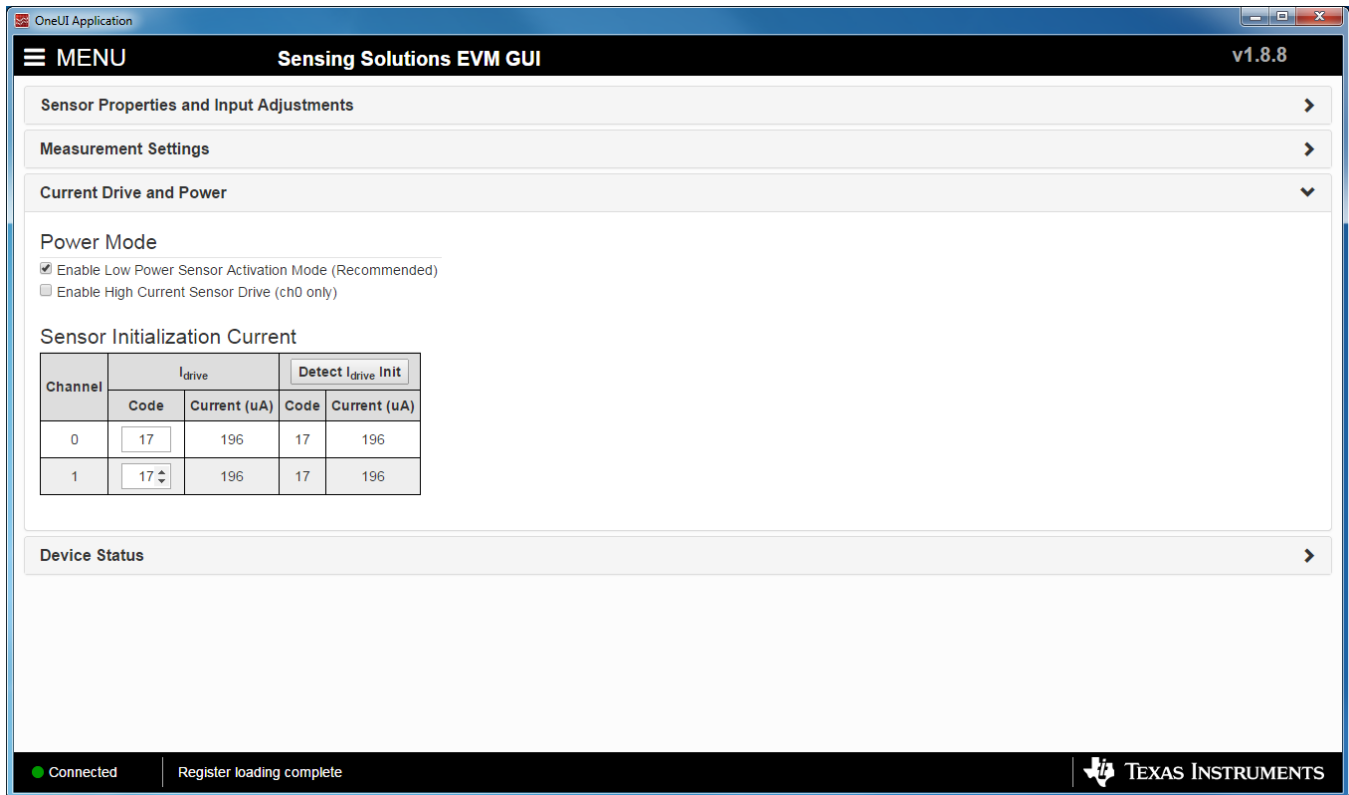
OneUI Application

MENU

Sensing Solutions EVM GUI

v1.8.8

Sensor Properties and Input Adjustments

Measurement Settings

Current Drive and Power

Power Mode

Enable Low Power Sensor Activation Mode (Recommended)

Enable High Current Sensor Drive (ch0 only)

Sensor Initialization Current

| Channel | $I_{drive}$ Code | $I_{drive}$ Current (uA) | Detect $I_{drive}$ Init Code | Detect $I_{drive}$ Init Current (uA) |
|---|---|---|---|---|
| 0 | 17 | 196 | 17 | 196 |
| 1 | 17 | 196 | 17 | 196 |

Device Status

Connected

Register loading complete

Texas Instruments